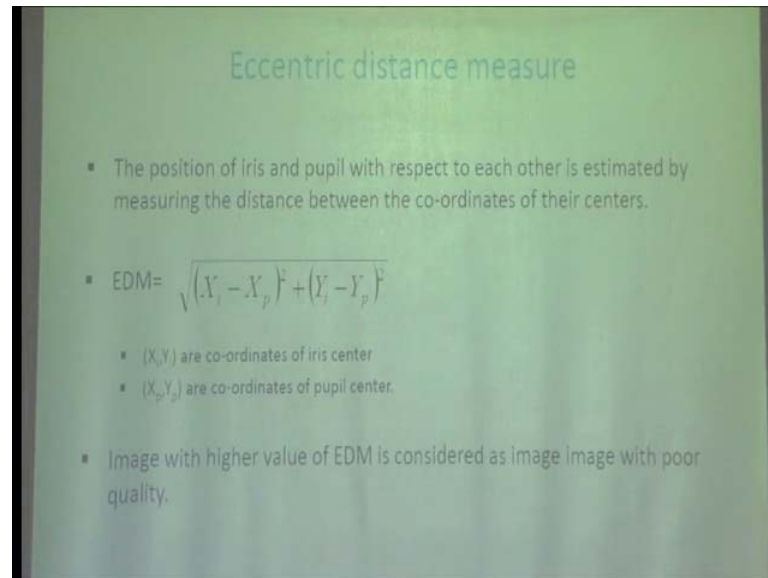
Eccentric distance measure

- The position of iris and pupil with respect to each other is estimated by measuring the distance between the co-ordinates of their centers.

- EDM= $\sqrt{(X_i - X_p)^2 + (Y_i - Y_p)^2}$

  - $(X_i, Y_i)$ are co-ordinates of iris center
  - $(X_p, Y_p)$ are co-ordinates of pupil center.

- Image with higher value of EDM is considered as image image with poor quality.